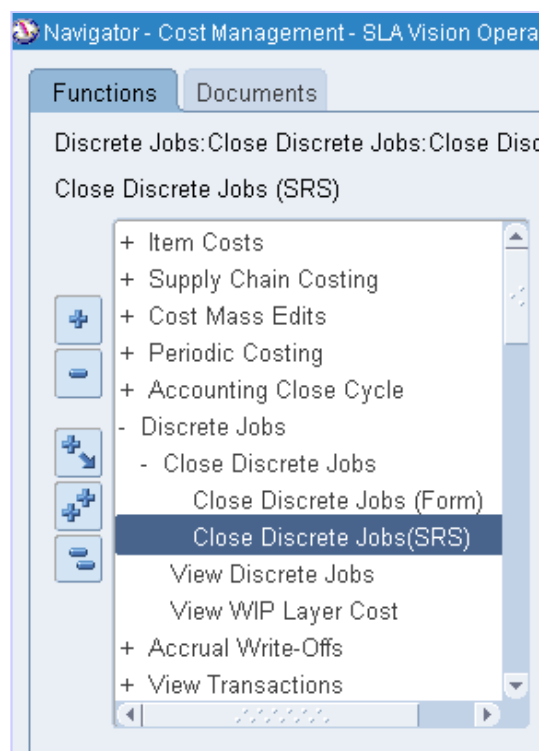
Navigator - Cost Management - SLA Vision Opera

Functions
Documents

Discrete Jobs:Close Discrete Jobs:Close Disc

Close Discrete Jobs (SRS)

+ Item Costs
+ Supply Chain Costing
+ Cost Mass Edits
+ Periodic Costing
+ Accounting Close Cycle
- Discrete Jobs
- Close Discrete Jobs
Close Discrete Jobs (Form)
Close Discrete Jobs(SRS)
View Discrete Jobs
View WIP Layer Cost
+ Accrual Write-Offs
+ View Transactions